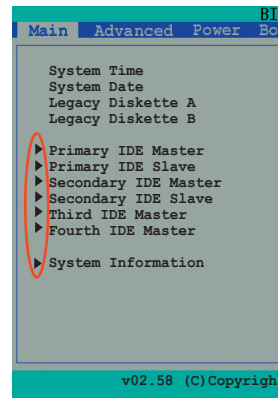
BI
Main Advanced Power Bo

System Time
System Date
Legacy Diskette A
Legacy Diskette B

Primary IDE Master
Primary IDE Slave
Secondary IDE Master
Secondary IDE Slave
Third IDE Master
Fourth IDE Master

System Information

v02.58 (C)Copyrigh